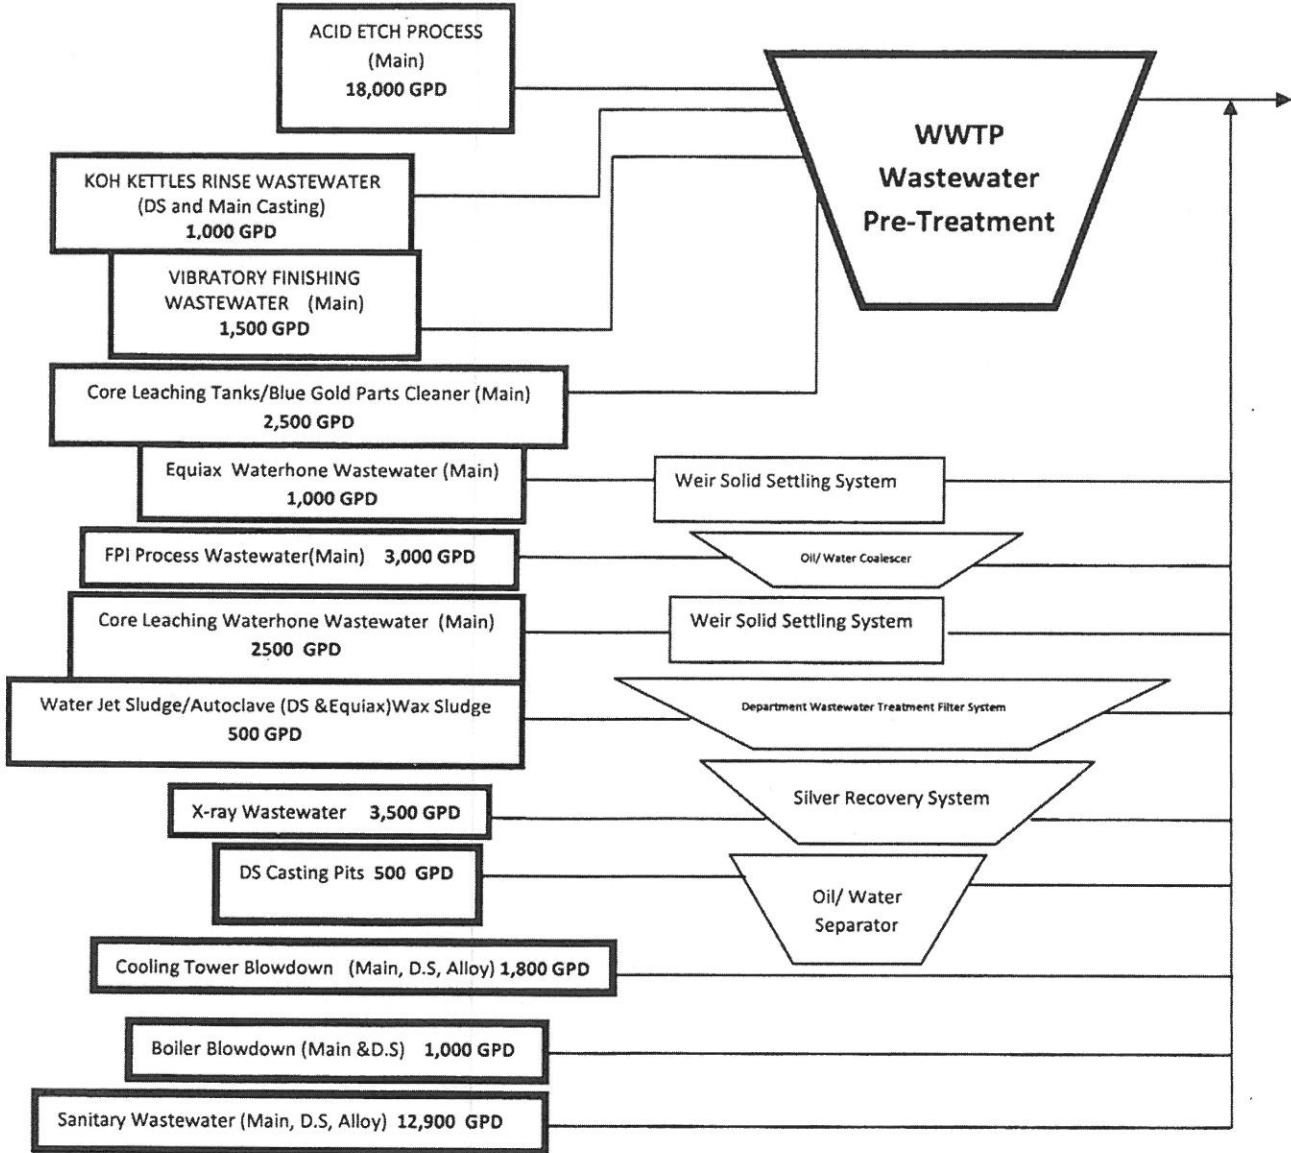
ACID ETCH PROCESS
(Main)
18,000 GPD

WWTP
Wastewater
Pre-Treatment

KOH KETTLES RINSE WASTEWATER
(DS and Main Casting)
1,000 GPD

VIBRATORY FINISHING
WASTEWATER (Main)
1,500 GPD

Core Leaching Tanks/Blue Gold Parts Cleaner (Main)
2,500 GPD

Equiax Waterhone Wastewater (Main)
1,000 GPD

Weir Solid Settling System

FPI Process Wastewater(Main) 3,000 GPD

Oil/ Water Coalescer

Core Leaching Waterhone Wastewater (Main)
2500 GPD

Weir Solid Settling System

Water Jet Sludge/Autoclave (DS &Equiax)Wax Sludge
500 GPD

Department Wastewater Treatment Filter System

X-ray Wastewater 3,500 GPD

Silver Recovery System

DS Casting Pits 500 GPD

Oil/ Water
Separator

Cooling Tower Blowdown (Main, D.S, Alloy) 1,800 GPD

Boiler Blowdown (Main &D.S) 1,000 GPD

Sanitary Wastewater (Main, D.S, Alloy) 12,900 GPD